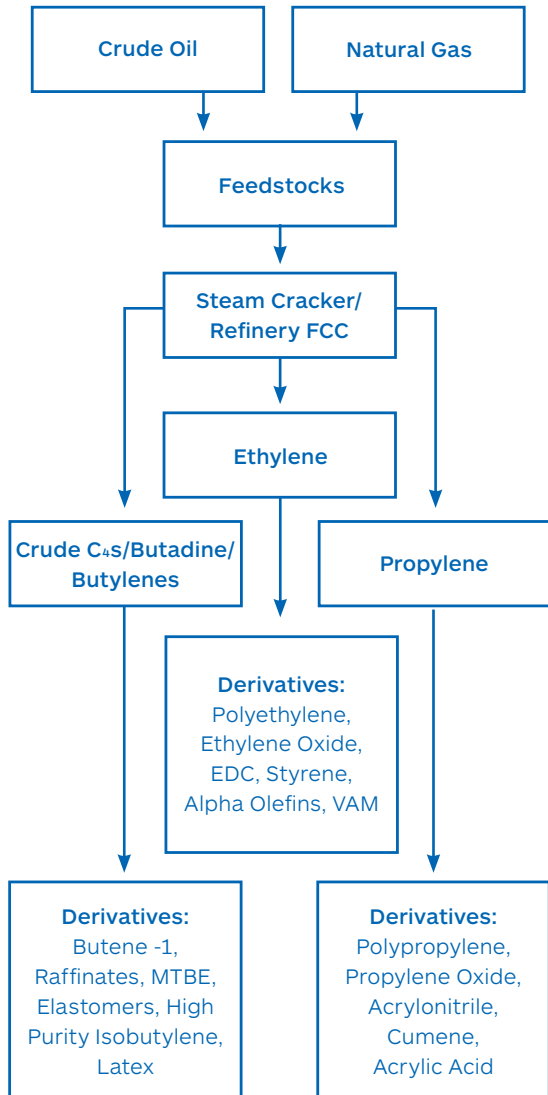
Crude Oil

Natural Gas

Feedstocks

Steam Cracker/ Refinery FCC

Ethylene

Crude $C_4$s/Butadine/ Butylenes

Propylene

Derivatives:
Polyethylene, Ethylene Oxide, EDC, Styrene, Alpha Olefins, VAM

Derivatives:
Butene -1, Raffinates, MTBE, Elastomers, High Purity Isobutylene, Latex

Derivatives:
Polypropylene, Propylene Oxide, Acrylonitrile, Cumene, Acrylic Acid